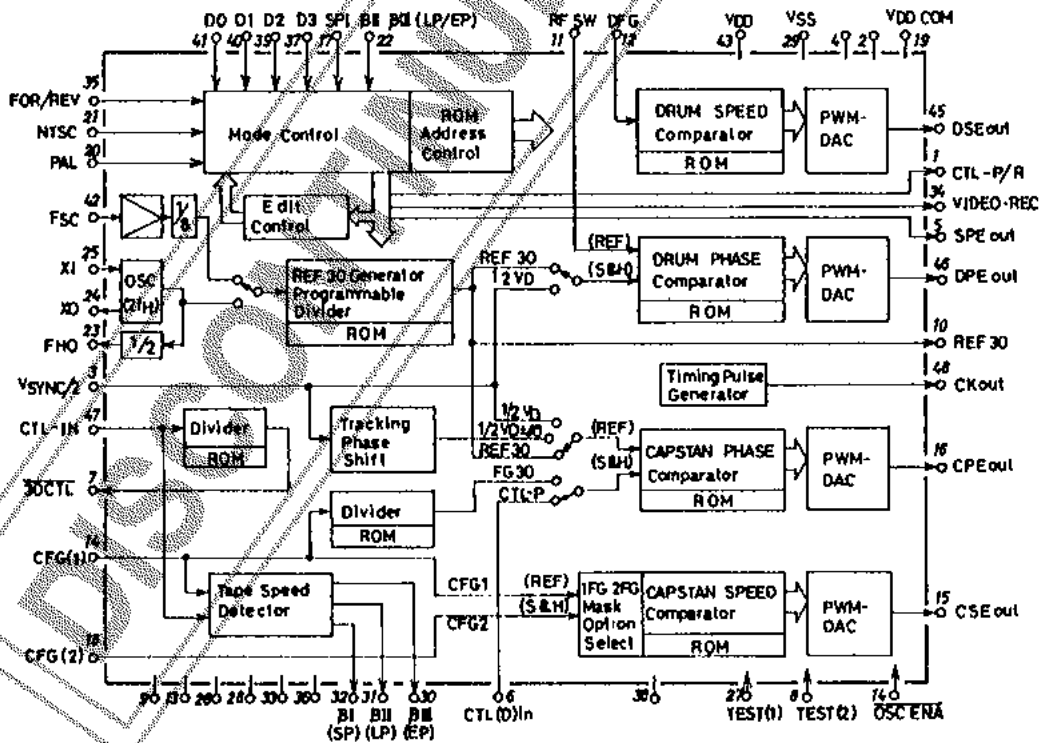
D0 D1 D2 D3 SPI BII BIII (LP/EP)
41 40 39 37 17 22
RF SW DFG
11 12
VDD VSS VDD COM
43 29 4 2 19

35 FOR/REV
21 NTSC
20 PAL
42 FSC
25 XI
24 XO
23 FHO
3 $V_{SYNC}/2$
47 CTL-IN
7 $\overline{30CTL}$
14 CFG(1)
18 CFG(2)

Mode Control
ROM Address Control
Edit Control
OSC (2fH)
$\frac{1}{8}$
$\frac{1}{2}$
REF 30 Generator Programmable Divider
ROM
Divider
ROM
Tracking Phase Shift
Divider
ROM
Tape Speed Detector

REF 30
1/2 VD
1/2 VD
1/2 VD+α
REF 30
FG 30
CTL-P
CFG1
CFG2

(REF)
(S&H)
DRUM SPEED Comparator
ROM
DRUM PHASE Comparator
ROM
(REF)
(S&H)
CAPSTAN PHASE Comparator
ROM
(REF)
(S&H)
1FG 2FG Mask Option Select
CAPSTAN SPEED Comparator
ROM
Timing Pulse Generator
PWM-DAC
PWM-DAC
PWM-DAC
PWM-DAC

45 DSEout
1 CTL-P/R
34 VIDEO-REC
5 SPE out
46 DPE out
10 REF 30
48 CKout
16 CPEout
15 CSE out

9 13 28 28 33 36 32 31 30 6 38 27 8 14
BI (SP) BII (LP) BIII (EP)
CTL(D)In
TEST(1) TEST(2) $\overline{OSC ENA}$